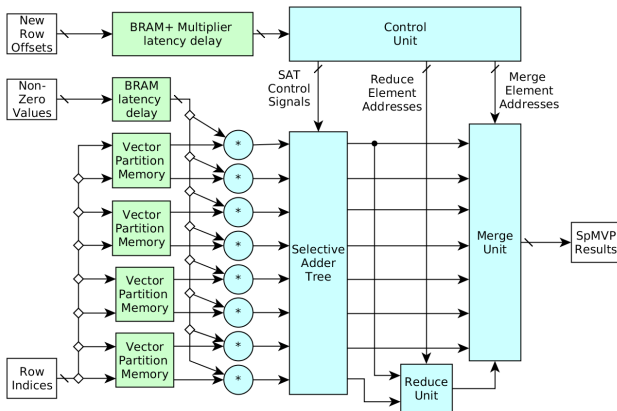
New Row Offsets

BRAM+ Multiplier latency delay

Control Unit

SAT Control Signals

Reduce Element Addresses

Merge Element Addresses

Non-Zero Values

BRAM latency delay

Vector Partition Memory

Vector Partition Memory

Vector Partition Memory

Vector Partition Memory

*

*

*

*

*

*

*

*

Selective Adder Tree

Merge Unit

SpMVP Results

Row Indices

Reduce Unit